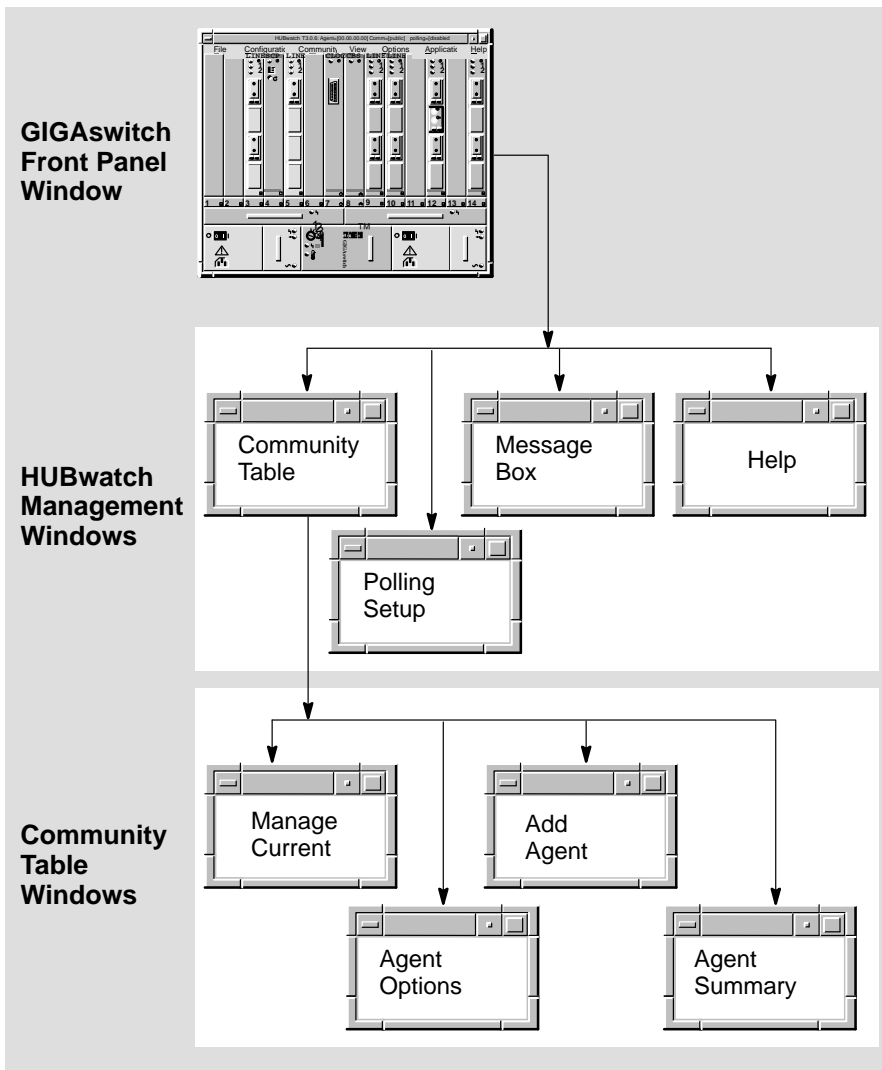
GIGAswitch Front Panel Window

HUBwatch T3.0.0: Agent=[00.00.00.00] Comm=[public] polling=[disabled

File Configuratio Community View Options Applicatio Help

1 2 3 4 5 6 7 8 9 10 11 12 13 14

HUBwatch Management Windows

Community Table

Message Box

Help

Polling Setup

Community Table Windows

Manage Current

Add Agent

Agent Options

Agent Summary